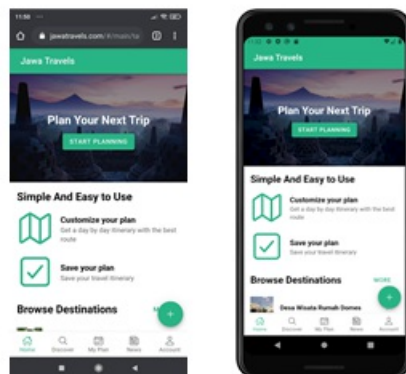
11:50

jawatravels.com/#/main/ta

Jawa Travels

Plan Your Next Trip

START PLANNING

Simple And Easy to Use

Customize your plan

Get a day by day itinerary with the best route

Save your plan

Save your travel itinerary

Browse Destinations

+

Home Discover My Plan News Account

Jawa Travels

Plan Your Next Trip

START PLANNING

Simple And Easy to Use

Customize your plan

Get a day by day itinerary with the best route

Save your plan

Save your travel itinerary

Browse Destinations

MORE

Desa Wisata Rumah Domes

+

Home Discover My Plan News Account